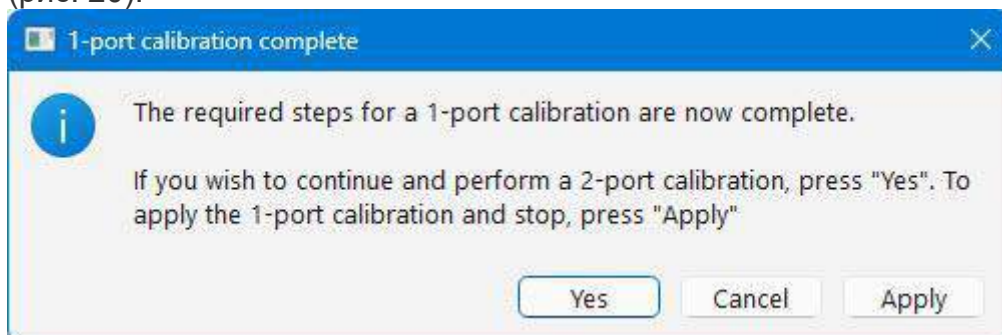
(рис. 20).

1-port calibration complete

The required steps for a 1-port calibration are now complete.

If you wish to continue and perform a 2-port calibration, press "Yes". To apply the 1-port calibration and stop, press "Apply"

Yes
Cancel
Apply